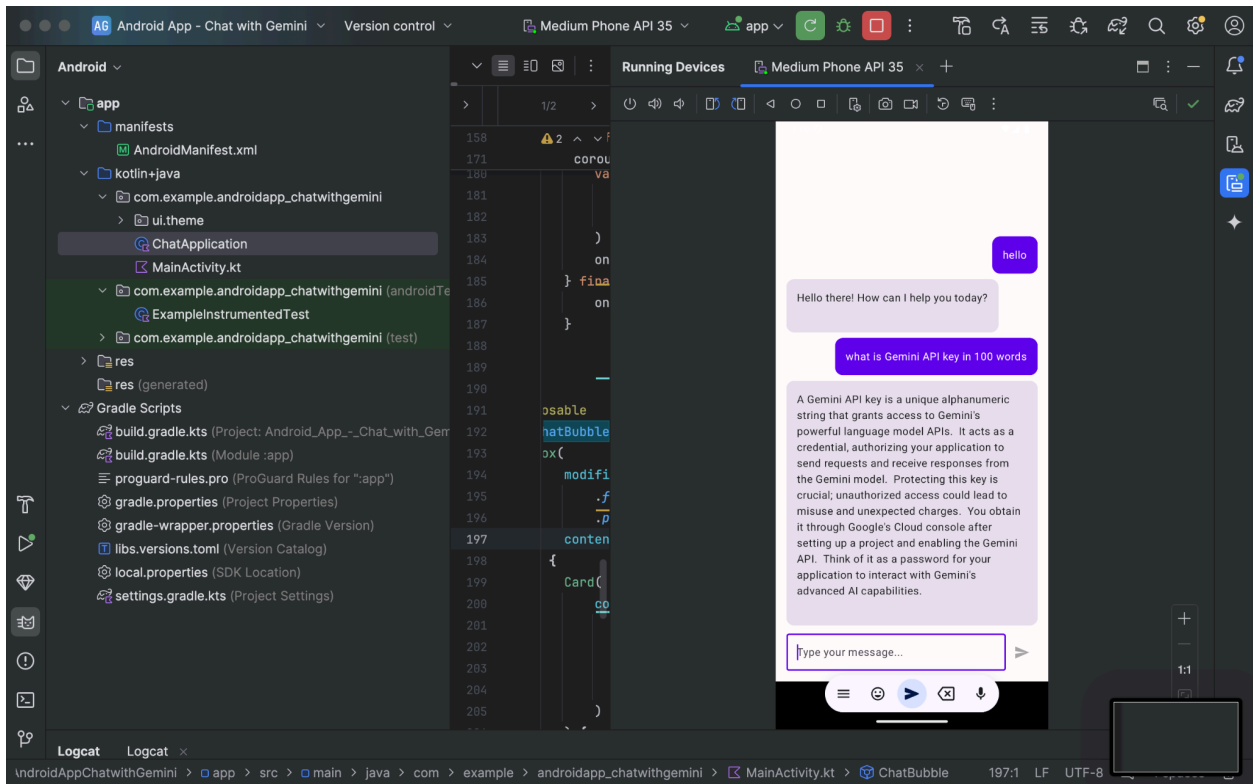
AG Android App - Chat with Gemini ∨ Version control ∨

Medium Phone API 35 ∨ app ∨

Android ∨

app
manifests
AndroidManifest.xml
kotlin+java
com.example.androidapp_chatwithgemini
ui.theme
ChatApplication
MainActivity.kt
com.example.androidapp_chatwithgemini (androidTe
ExampleInstrumentedTest
com.example.androidapp_chatwithgemini (test)
res
res (generated)
Gradle Scripts
build.gradle.kts (Project: Android_App_-_Chat_with_Gem
build.gradle.kts (Module :app)
proguard-rules.pro (ProGuard Rules for ":app")
gradle.properties (Project Properties)
gradle-wrapper.properties (Gradle Version)
libs.versions.toml (Version Catalog)
local.properties (SDK Location)
settings.gradle.kts (Project Settings)

1/2

158 ▲2
171 corou
180 va
181
182
183 )
184 on
185 } fina
186 on
187 }
188
189
190
191 osable
192 hatBubble
193 ox(
194 modifi
195 .f
196 .p
197 conten
198 {
199 Card(
200 co
201
202
203
204
205 )

Running Devices Medium Phone API 35 × +

hello

Hello there! How can I help you today?

what is Gemini API key in 100 words

A Gemini API key is a unique alphanumeric string that grants access to Gemini's powerful language model APIs. It acts as a credential, authorizing your application to send requests and receive responses from the Gemini model. Protecting this key is crucial; unauthorized access could lead to misuse and unexpected charges. You obtain it through Google's Cloud console after setting up a project and enabling the Gemini API. Think of it as a password for your application to interact with Gemini's advanced AI capabilities.

Type your message...

1:1

Logcat Logcat ×

AndroidAppChatwithGemini > app > src > main > java > com > example > androidapp_chatwithgemini > MainActivity.kt > ChatBubble 197:1 LF UTF-8